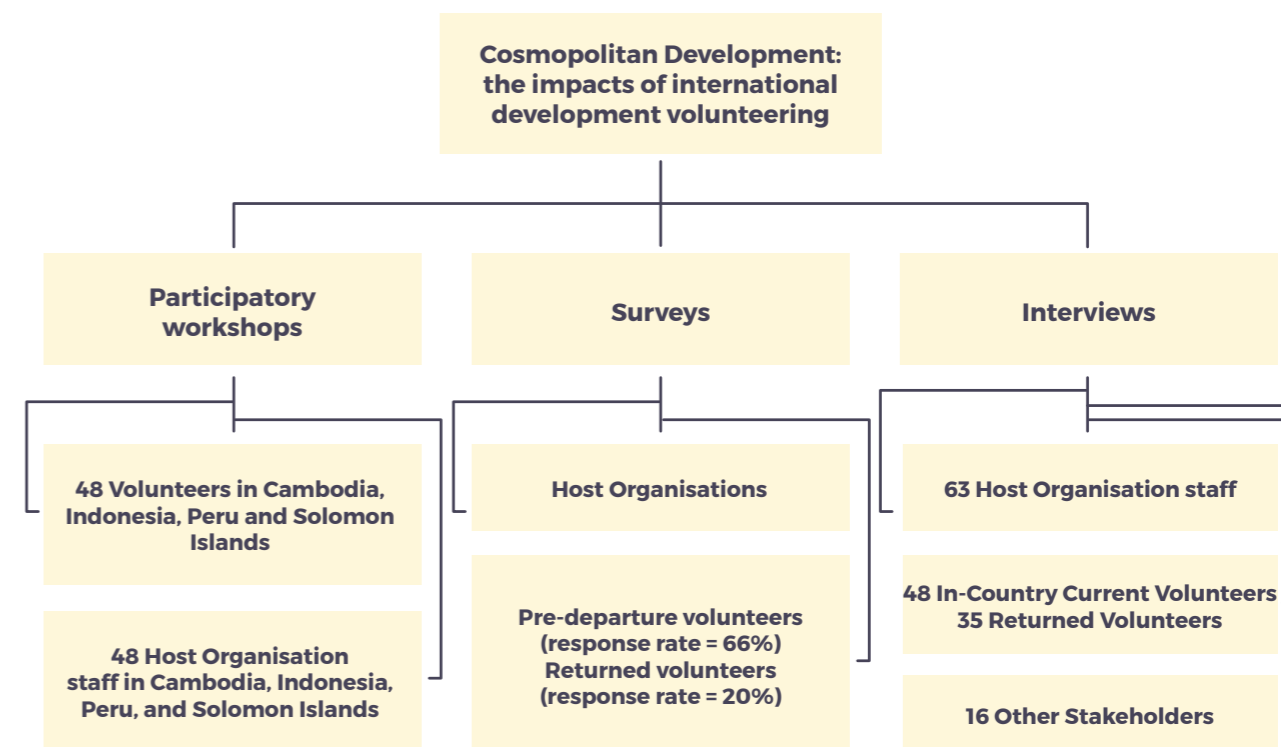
Cosmopolitan Development: the impacts of international development volunteering

Participatory workshops

Surveys

Interviews

48 Volunteers in Cambodia, Indonesia, Peru and Solomon Islands

48 Host Organisation staff in Cambodia, Indonesia, Peru, and Solomon Islands

Host Organisations

Pre-departure volunteers (response rate = 66%)
Returned volunteers (response rate = 20%)

63 Host Organisation staff

48 In-Country Current Volunteers
35 Returned Volunteers

16 Other Stakeholders